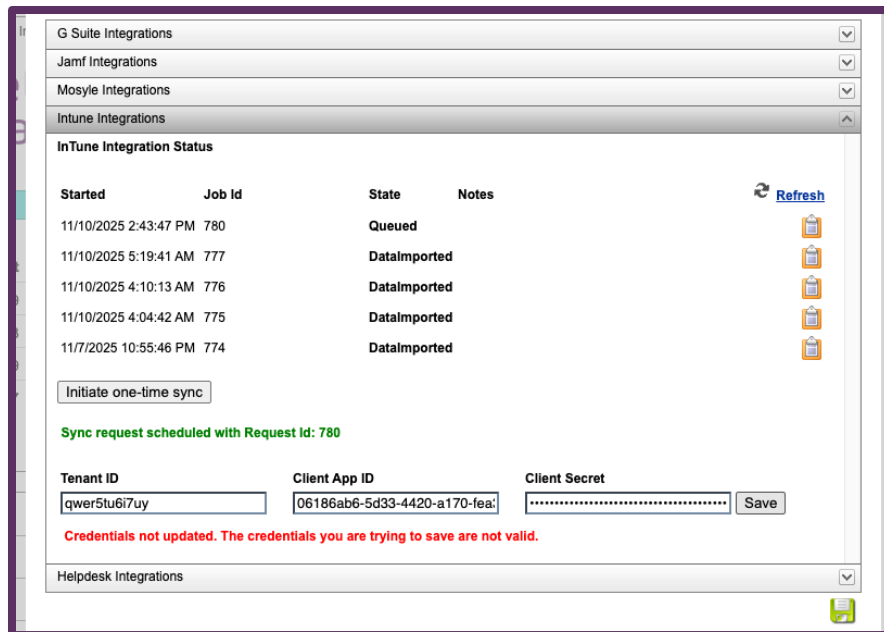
G Suite Integrations

Jamf Integrations

Mosyle Integrations

Intune Integrations

InTune Integration Status

| Started | Job Id | State | Notes | Refresh |
|---|---|---|---|---|
| 11/10/2025 2:43:47 PM | 780 | Queued | | |
| 11/10/2025 5:19:41 AM | 777 | DataImported | | |
| 11/10/2025 4:10:13 AM | 776 | DataImported | | |
| 11/10/2025 4:04:42 AM | 775 | DataImported | | |
| 11/7/2025 10:55:46 PM | 774 | DataImported | | |

Initiate one-time sync

Sync request scheduled with Request Id: 780

Tenant ID
qwer5tu6i7uy

Client App ID
06186ab6-5d33-4420-a170-fea

Client Secret
••••••••••••••••••••••••••••••••••••••••

Save

Credentials not updated. The credentials you are trying to save are not valid.

Helpdesk Integrations